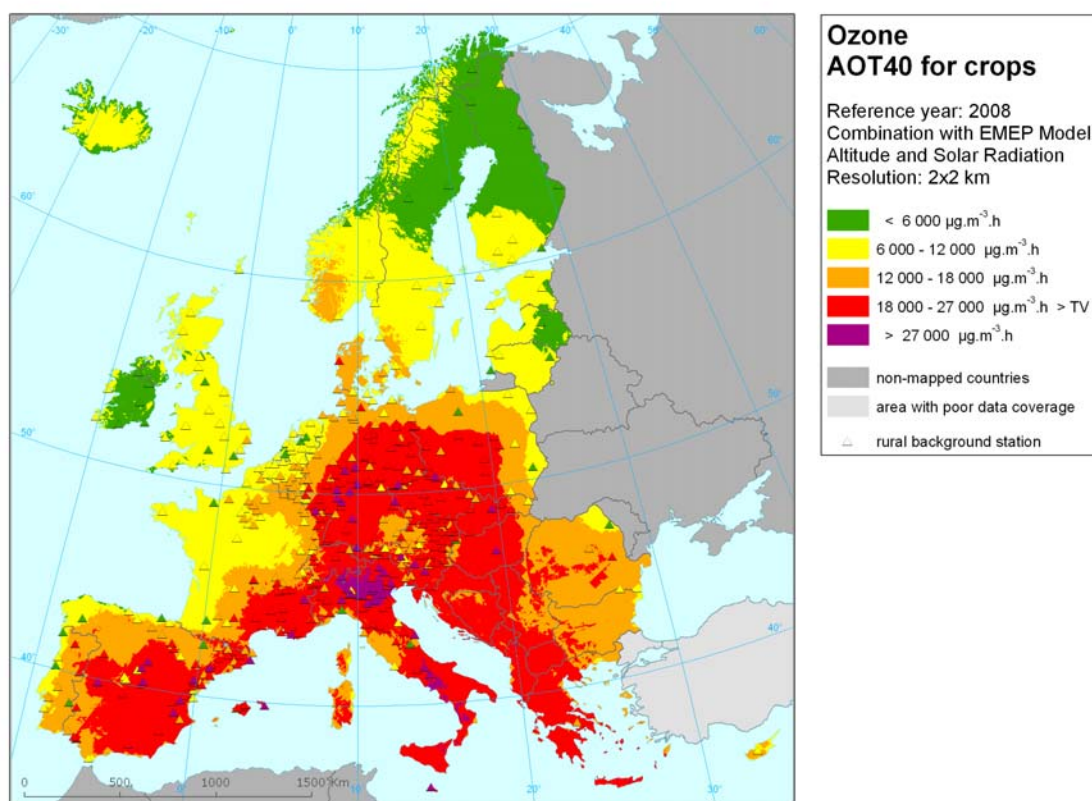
-30° -20° -10° 0° 10° 20° 30° 40° 50° 60°

60° 60° 50° 50° 40° 40°

0 500 1000 1500 Km

10° 20° 30°

Ozone
AOT40 for crops

Reference year: 2008
Combination with EMEP Model
Altitude and Solar Radiation
Resolution: 2x2 km

< 6 000 μg.m$^{-3}$.h
6 000 - 12 000 μg.m$^{-3}$.h
12 000 - 18 000 μg.m$^{-3}$.h
18 000 - 27 000 μg.m$^{-3}$.h > TV
> 27 000 μg.m$^{-3}$.h
non-mapped countries
area with poor data coverage
rural background station